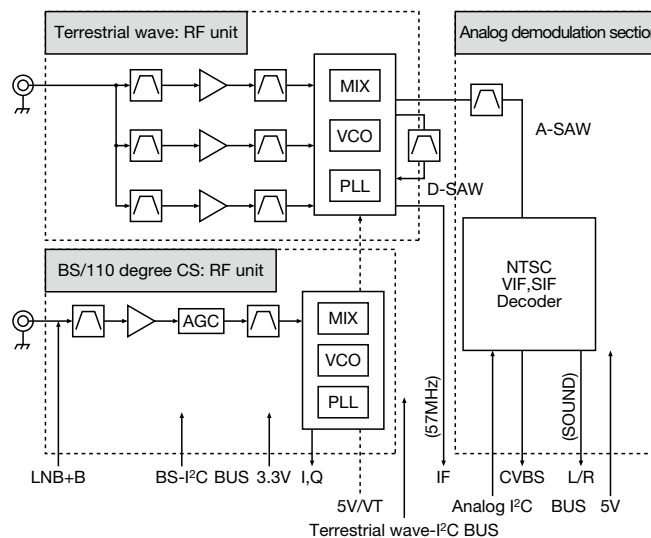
Terrestrial wave: RF unit

Analog demodulation sectio

MIX

VCO

PLL

A-SAW

D-SAW

BS/110 degree CS: RF unit

AGC

MIX

VCO

PLL

NTSC VIF,SIF Decoder

(57MHz)

(SOUND)

LNB+B

BS-I$^2$C BUS

3.3V

I,Q

5V/VT

IF

CVBS

L/R

Analog I$^2$C BUS

5V

Terrestrial wave-I$^2$C BUS